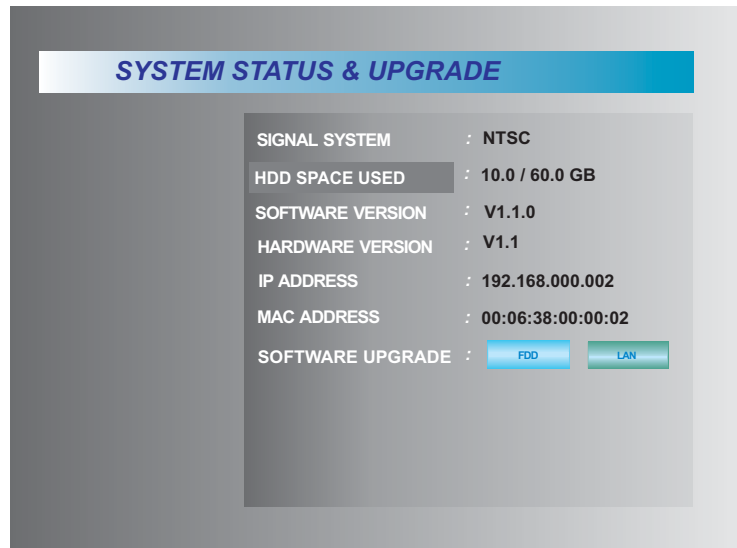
SYSTEM STATUS & UPGRADE

SIGNAL SYSTEM : NTSC
HDD SPACE USED : 10.0 / 60.0 GB
SOFTWARE VERSION : V1.1.0
HARDWARE VERSION : V1.1
IP ADDRESS : 192.168.000.002
MAC ADDRESS : 00:06:38:00:00:02
SOFTWARE UPGRADE : FDD LAN